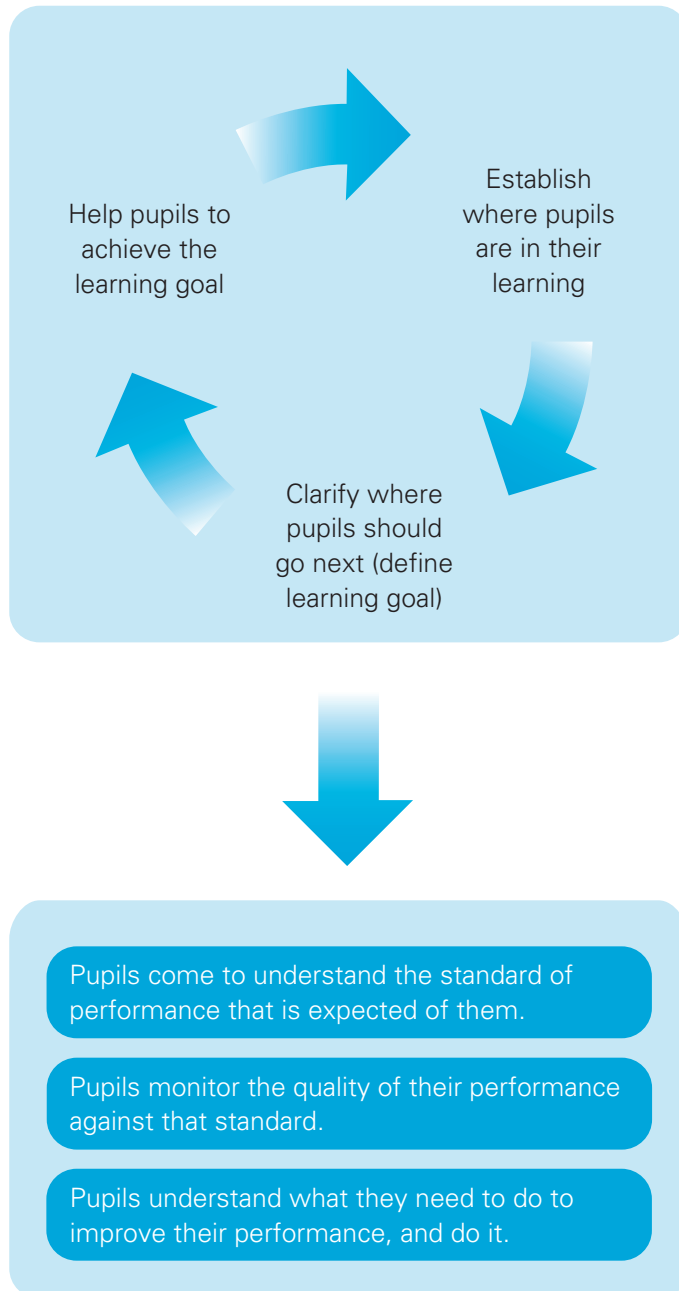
Establish where pupils are in their learning

Clarify where pupils should go next (define learning goal)

Help pupils to achieve the learning goal

Pupils come to understand the standard of performance that is expected of them.

Pupils monitor the quality of their performance against that standard.

Pupils understand what they need to do to improve their performance, and do it.